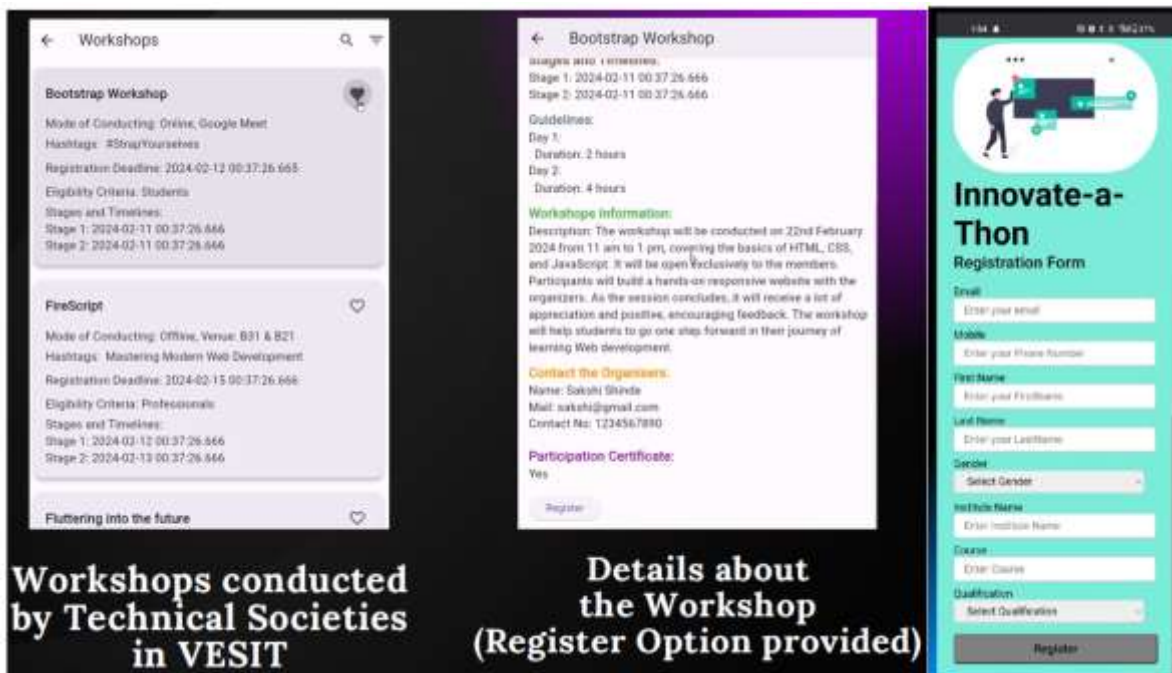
Workshops

Bootstrap Workshop
Mode of Conducting: Online, Google Meet
Hashtags: #StrapYourselves
Registration Deadline: 2024-02-12 00:37:26.665
Eligibility Criteria: Students
Stages and Timelines:
Stage 1: 2024-02-11 00:37:26.666
Stage 2: 2024-02-11 00:37:26.666

FireScript
Mode of Conducting: Offline, Venue: B31 & B21
Hashtags: Mastering Modern Web Development
Registration Deadline: 2024-02-15 00:37:26.666
Eligibility Criteria: Professionals
Stages and Timelines:
Stage 1: 2024-02-12 00:37:26.666
Stage 2: 2024-02-13 00:37:26.666

Fluttering into the future

Workshops conducted by Technical Societies in VESIT

Bootstrap Workshop
Stages and Timelines:
Stage 1: 2024-02-11 00:37:26.666
Stage 2: 2024-02-11 00:37:26.666
Guidelines:
Day 1:
Duration: 2 hours
Day 2:
Duration: 4 hours
Workshops Information:
Description: The workshop will be conducted on 22nd February 2024 from 11 am to 1 pm, covering the basics of HTML, CSS, and JavaScript. It will be open exclusively to the members. Participants will build a hands-on responsive website with the organizers. As the session concludes, it will receive a lot of appreciation and positive, encouraging feedback. The workshop will help students to go one step forward in their journey of learning Web development.
Contact the Organisers:
Name: Sakshi Shinde
Mail: sakshi@gmail.com
Contact No: 1234567890
Participation Certificate:
Yes
Register

Details about the Workshop (Register Option provided)

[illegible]
Innovate-a-Thon
Registration Form
Email
Enter your email
Mobile
Enter your Phone Number
First Name
Enter your FirstName
Last Name
Enter your LastName
Gender
Select Gender
Institute Name
Enter Institute Name
Course
Enter Course
Qualification
Select Qualification
Register